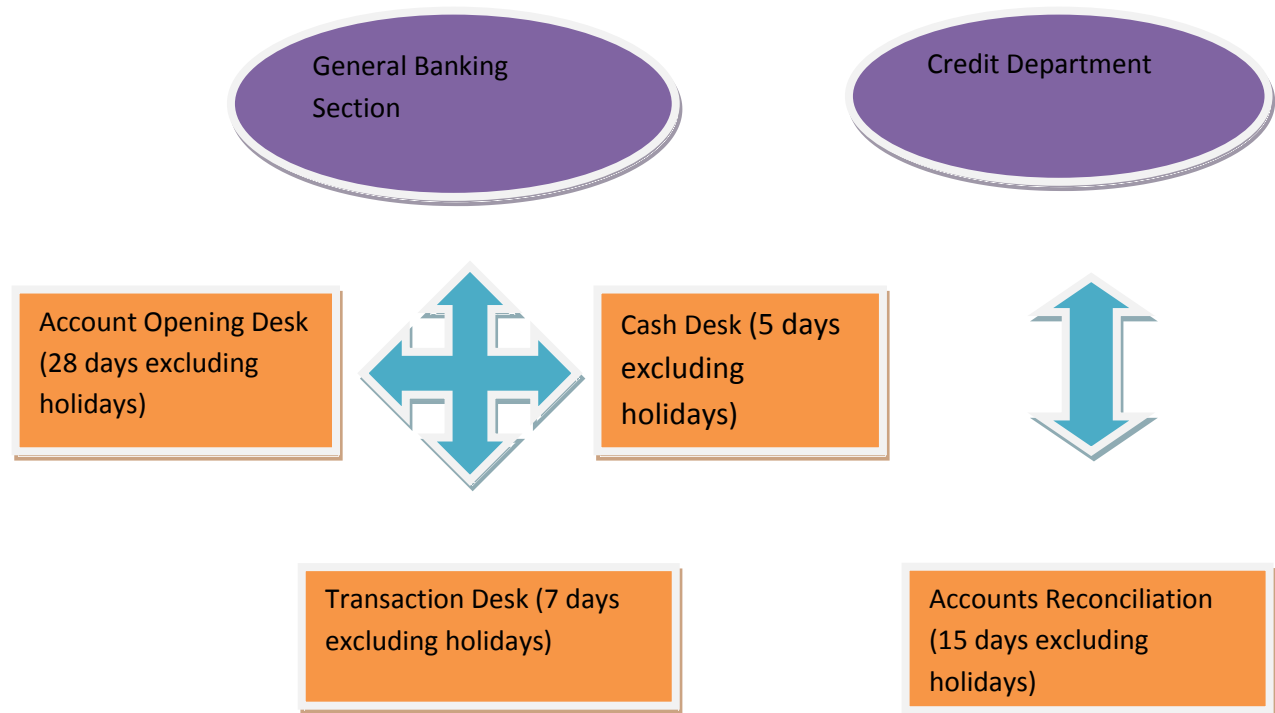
General Banking Section

Credit Department

Account Opening Desk (28 days excluding holidays)

Cash Desk (5 days excluding holidays)

Transaction Desk (7 days excluding holidays)

Accounts Reconciliation (15 days excluding holidays)